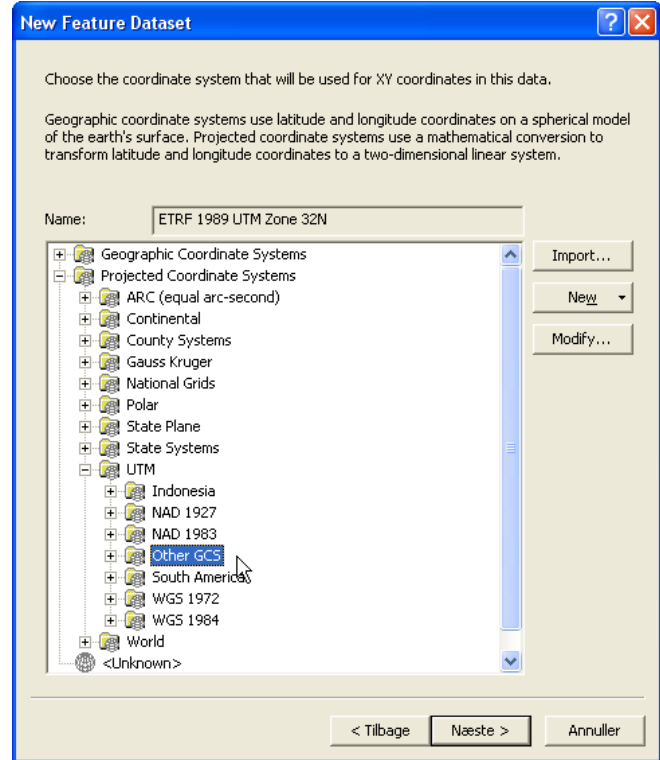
New Feature Dataset

Choose the coordinate system that will be used for XY coordinates in this data.

Geographic coordinate systems use latitude and longitude coordinates on a spherical model of the earth's surface. Projected coordinate systems use a mathematical conversion to transform latitude and longitude coordinates to a two-dimensional linear system.

Name: ETRF 1989 UTM Zone 32N

Geographic Coordinate Systems
Projected Coordinate Systems
ARC (equal arc-second)
Continental
County Systems
Gauss Kruger
National Grids
Polar
State Plane
State Systems
UTM
Indonesia
NAD 1927
NAD 1983
Other GCS
South America
WGS 1972
WGS 1984
World
<Unknown>

Import...
New
Modify...

< Tilbage
Næste >
Annuller